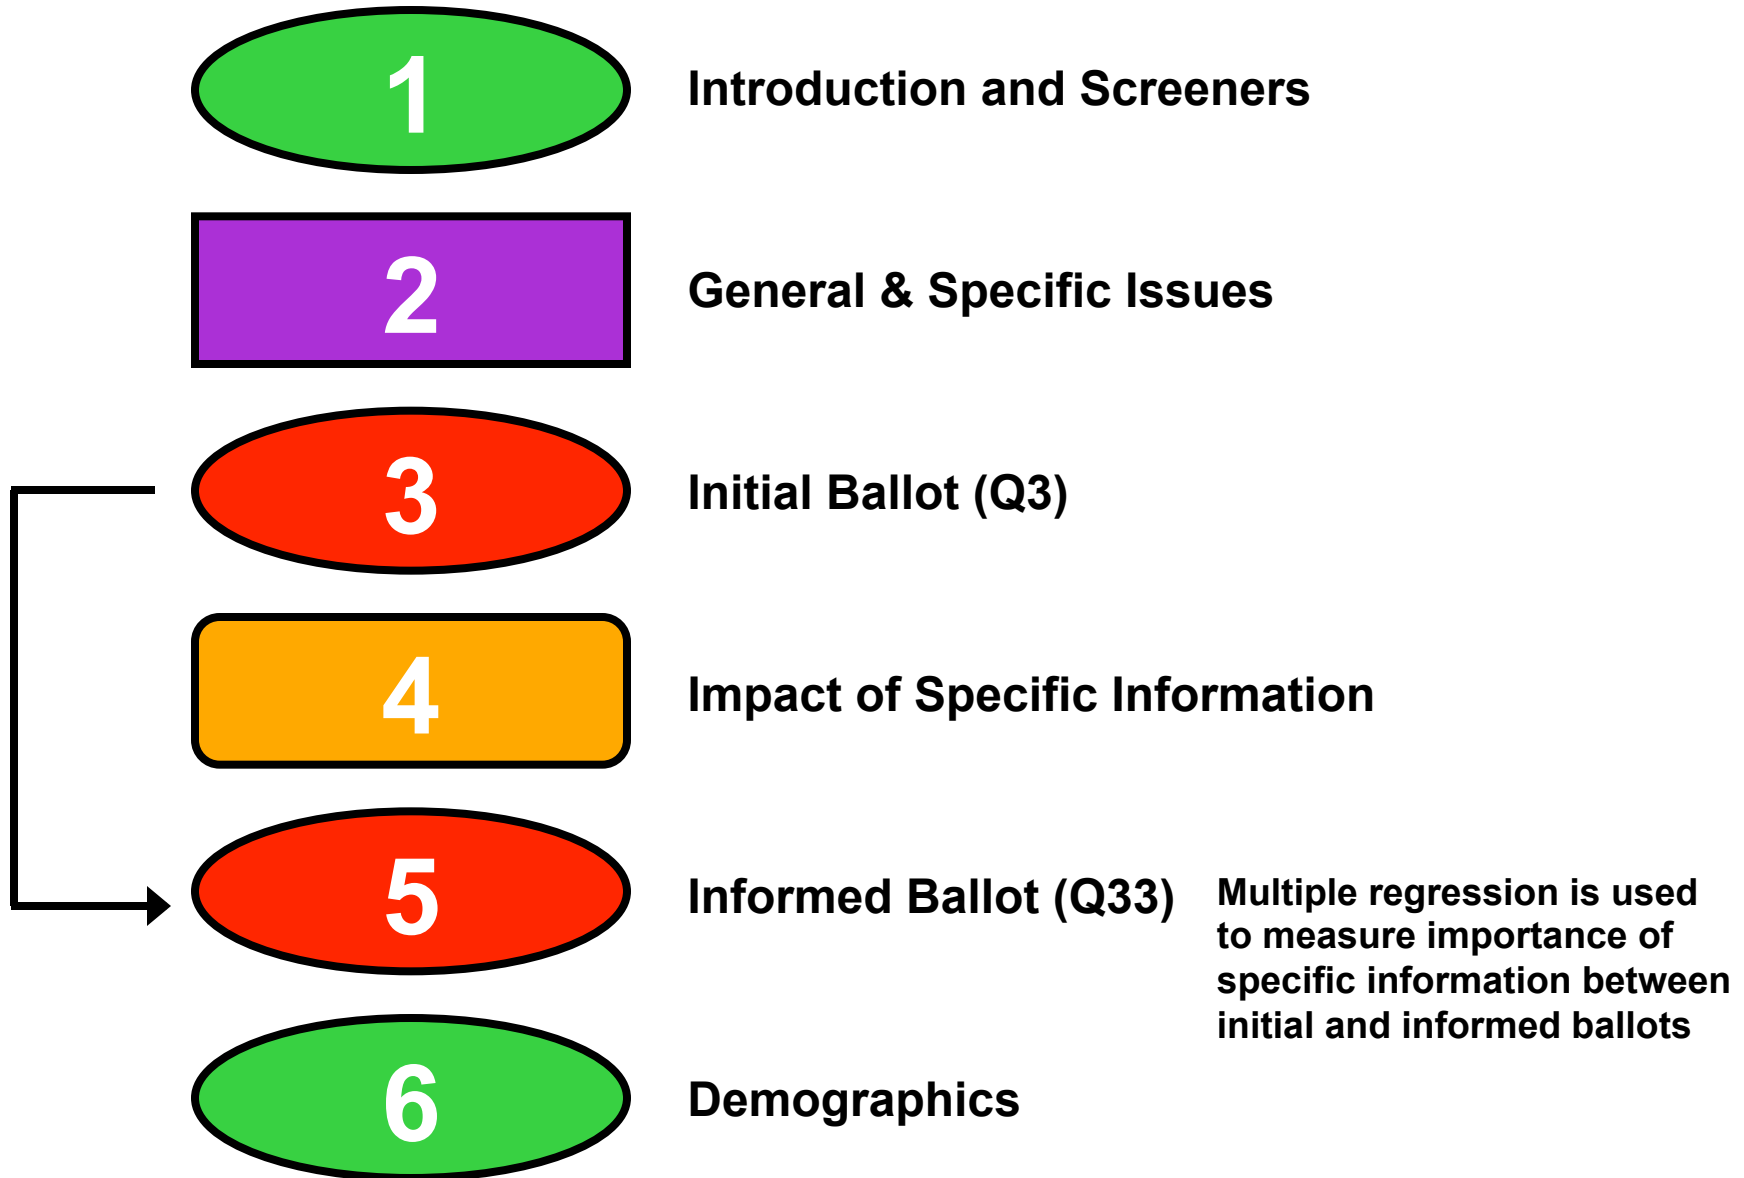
1 Introduction and Screeners

2 General & Specific Issues

3 Initial Ballot (Q3)

4 Impact of Specific Information

5 Informed Ballot (Q33)

Multiple regression is used to measure importance of specific information between initial and informed ballots

6 Demographics